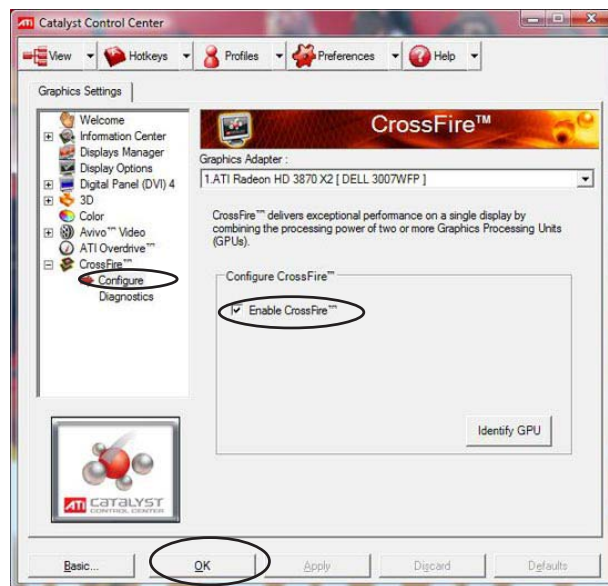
ATI Catalyst Control Center

View Hotkeys Profiles Preferences Help

Graphics Settings

Welcome
Information Center
Displays Manager
Display Options
Digital Panel (DVI) 4
3D
Color
Avivo™ Video
ATI Overdrive™
CrossFire™
Configure
Diagnostics

CrossFire™

Graphics Adapter :
1.ATI Radeon HD 3870 X2 [ DELL 3007WFP ]

CrossFire™ delivers exceptional performance on a single display by combining the processing power of two or more Graphics Processing Units (GPUs).

Configure CrossFire™

Enable CrossFire™

Identify GPU

ATI CATALYST CONTROL CENTER

Basic... OK Apply Discard Defaults